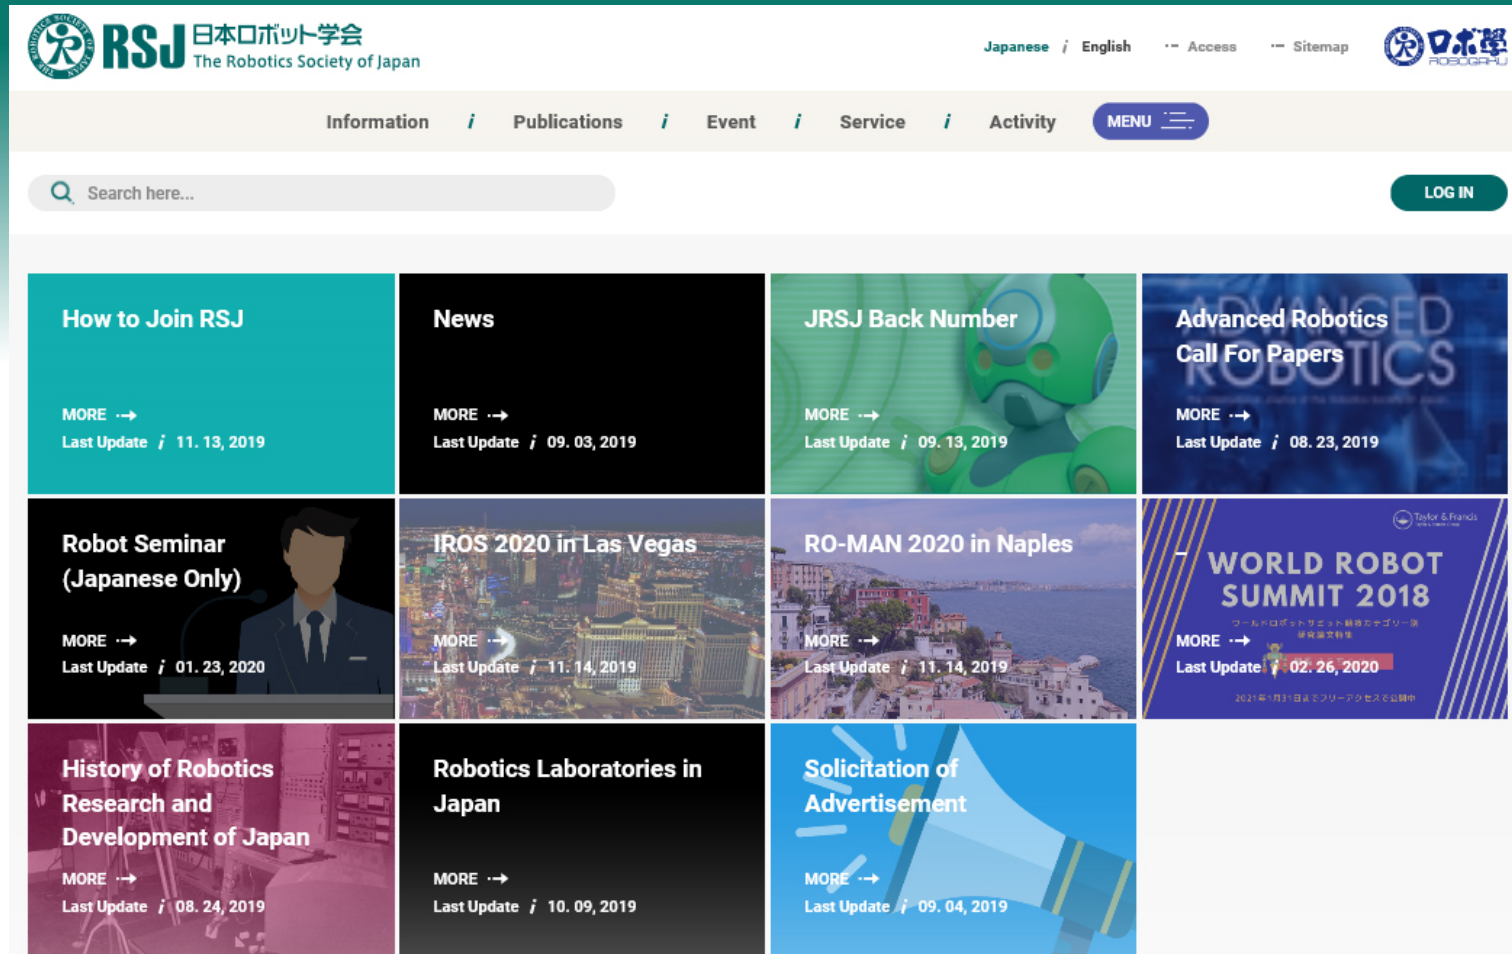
RSJ 日本ロボット学会 The Robotics Society of Japan

Japanese / English · Access · Sitemap

ロボ学 ROBOGAKU

Information / Publications / Event / Service / Activity MENU

Search here...

LOG IN

How to Join RSJ
MORE
Last Update / 11. 13, 2019

News
MORE
Last Update / 09. 03, 2019

JRSJ Back Number
MORE
Last Update / 09. 13, 2019

Advanced Robotics Call For Papers
MORE
Last Update / 08. 23, 2019

Robot Seminar (Japanese Only)
MORE
Last Update / 01. 23, 2020

IROS 2020 in Las Vegas
MORE
Last Update / 11. 14, 2019

RO-MAN 2020 in Naples
MORE
Last Update / 11. 14, 2019

WORLD ROBOT SUMMIT 2018
MORE
Last Update / 02. 26, 2020

History of Robotics Research and Development of Japan
MORE
Last Update / 08. 24, 2019

Robotics Laboratories in Japan
MORE
Last Update / 10. 09, 2019

Solicitation of Advertisement
MORE
Last Update / 09. 04, 2019